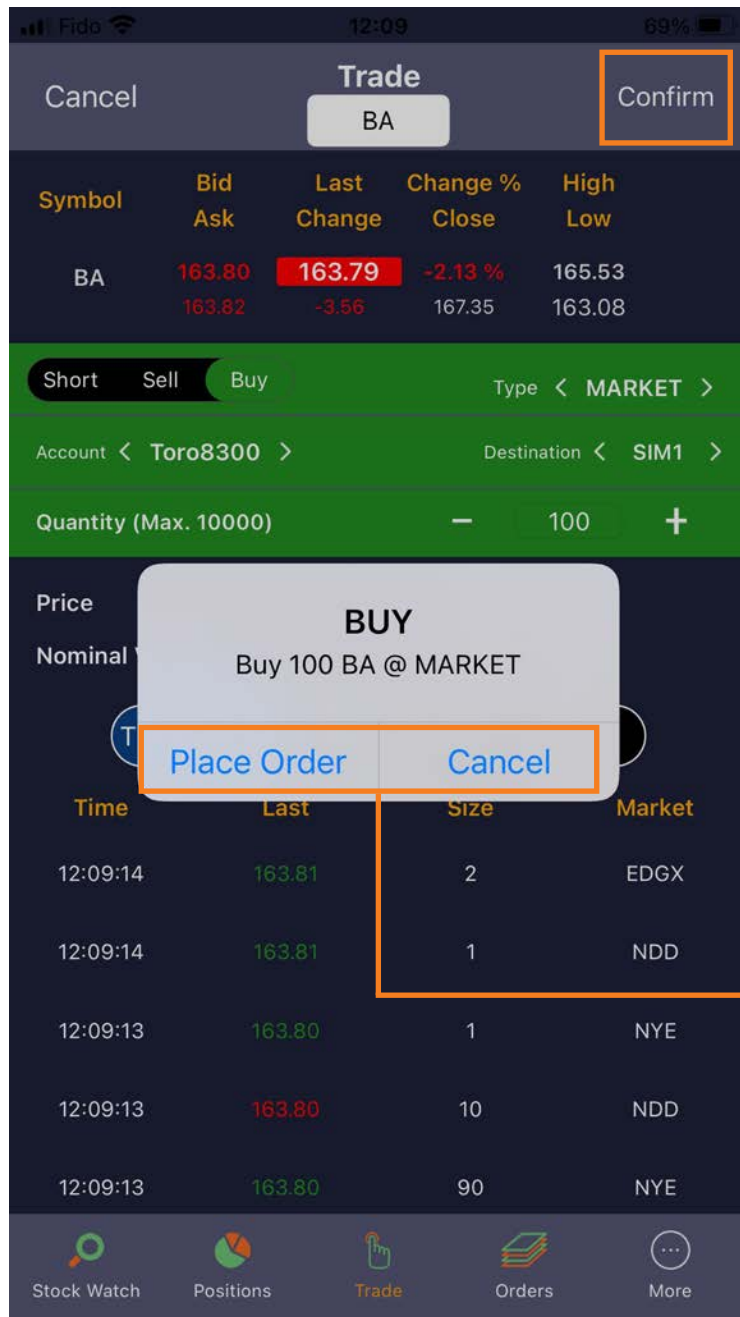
Fido 12:09 69%

Cancel Trade BA Confirm

| Symbol | Bid Ask | Last Change | Change % Close | High Low |
|---|---|---|---|---|
| BA | 163.80 163.82 | 163.79 -3.56 | -2.13 % 167.35 | 165.53 163.08 |

Short Sell Buy Type < MARKET >

Account < Toro8300 > Destination < SIM1 >

Quantity (Max. 10000) − 100 +

Price

Nominal V

T

BUY
Buy 100 BA @ MARKET

Place Order Cancel

| Time | Last | Size | Market |
|---|---|---|---|
| 12:09:14 | 163.81 | 2 | EDGX |
| 12:09:14 | 163.81 | 1 | NDD |
| 12:09:13 | 163.80 | 1 | NYE |
| 12:09:13 | 163.80 | 10 | NDD |
| 12:09:13 | 163.80 | 90 | NYE |

Stock Watch Positions Trade Orders More